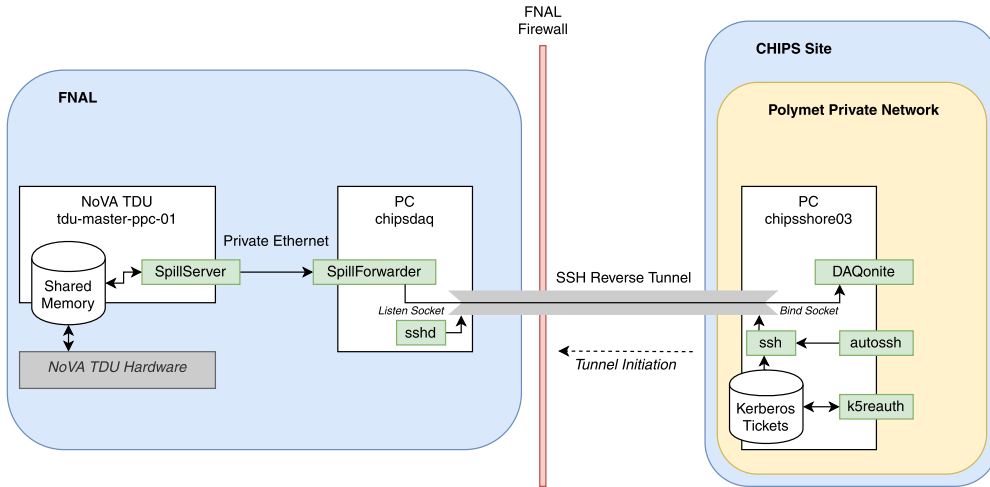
FNAL Firewall

CHIPS Site

FNAL

Polymet Private Network

NoVA TDU
tdu-master-ppc-01

PC
chipsdaq

PC
chipsshore03

Private Ethernet

Shared Memory

SpillServer

SpillForwarder

SSH Reverse Tunnel

DAQonite

Listen Socket

Bind Socket

sshd

ssh

autossh

NoVA TDU Hardware

Tunnel Initiation

Kerberos Tickets

k5reauth